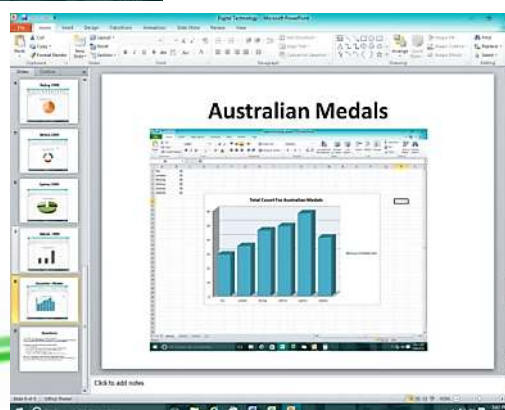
Digital Technology - Microsoft PowerPoint

File Home Insert Design Transitions Animations Slide Show Review View

Slides Outline

Beijing 2008

Athens 2004

Sydney 2000

Atlanta 1996

Australian Medals

Questions

Australian Medals

Total Count For Australian Medals

Click to add notes

Slide 6 of 8 Office Theme